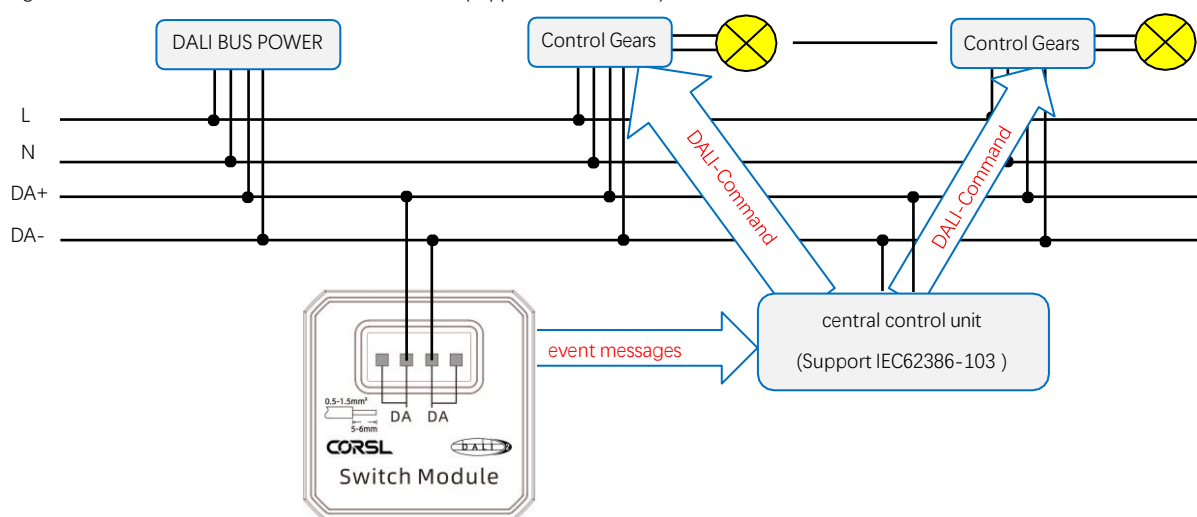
DALI BUS POWER

Control Gears

Control Gears

L

N

DA+

DA-

DALI-Command

DALI-Command

event messages

central control unit

(Support IEC62386-103 )

0.5-1.5mm²

5-6mm

DA DA

CORSL

dali 2

Switch Module